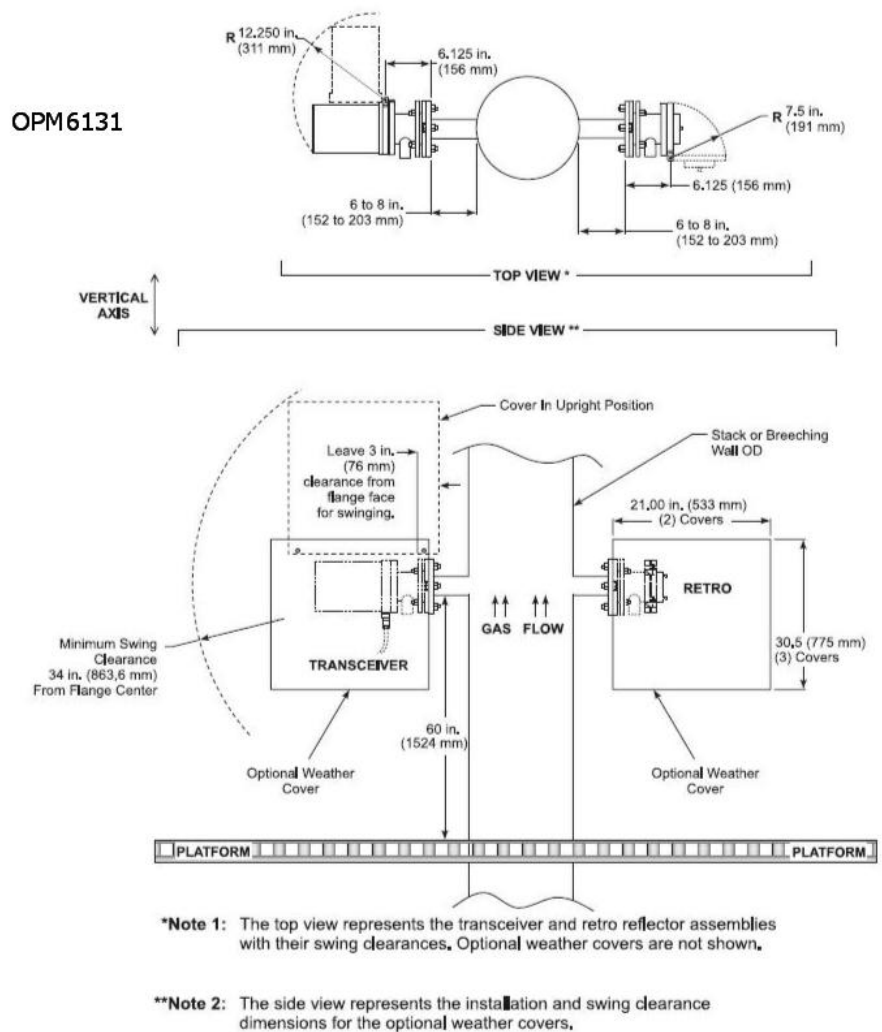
OPM6131

R 12.250 in. (311 mm)

6.125 in. (156 mm)

R 7.5 in. (191 mm)

6.125 (156 mm)

6 to 8 in. (152 to 203 mm)

6 to 8 in. (152 to 203 mm)

TOP VIEW *

VERTICAL AXIS

SIDE VIEW **

Cover In Upright Position

Leave 3 in. (76 mm) clearance from flange face for swinging.

Stack or Breeching Wall OD

21.00 in. (533 mm) (2) Covers

RETRO

30.5 (775 mm) (3) Covers

GAS FLOW

Minimum Swing Clearance 34 in. (863,6 mm) From Flange Center

TRANSCEIVER

60 in. (1524 mm)

Optional Weather Cover

Optional Weather Cover

PLATFORM

PLATFORM

*Note 1: The top view represents the transceiver and retro reflector assemblies with their swing clearances. Optional weather covers are not shown.

**Note 2: The side view represents the installation and swing clearance dimensions for the optional weather covers.